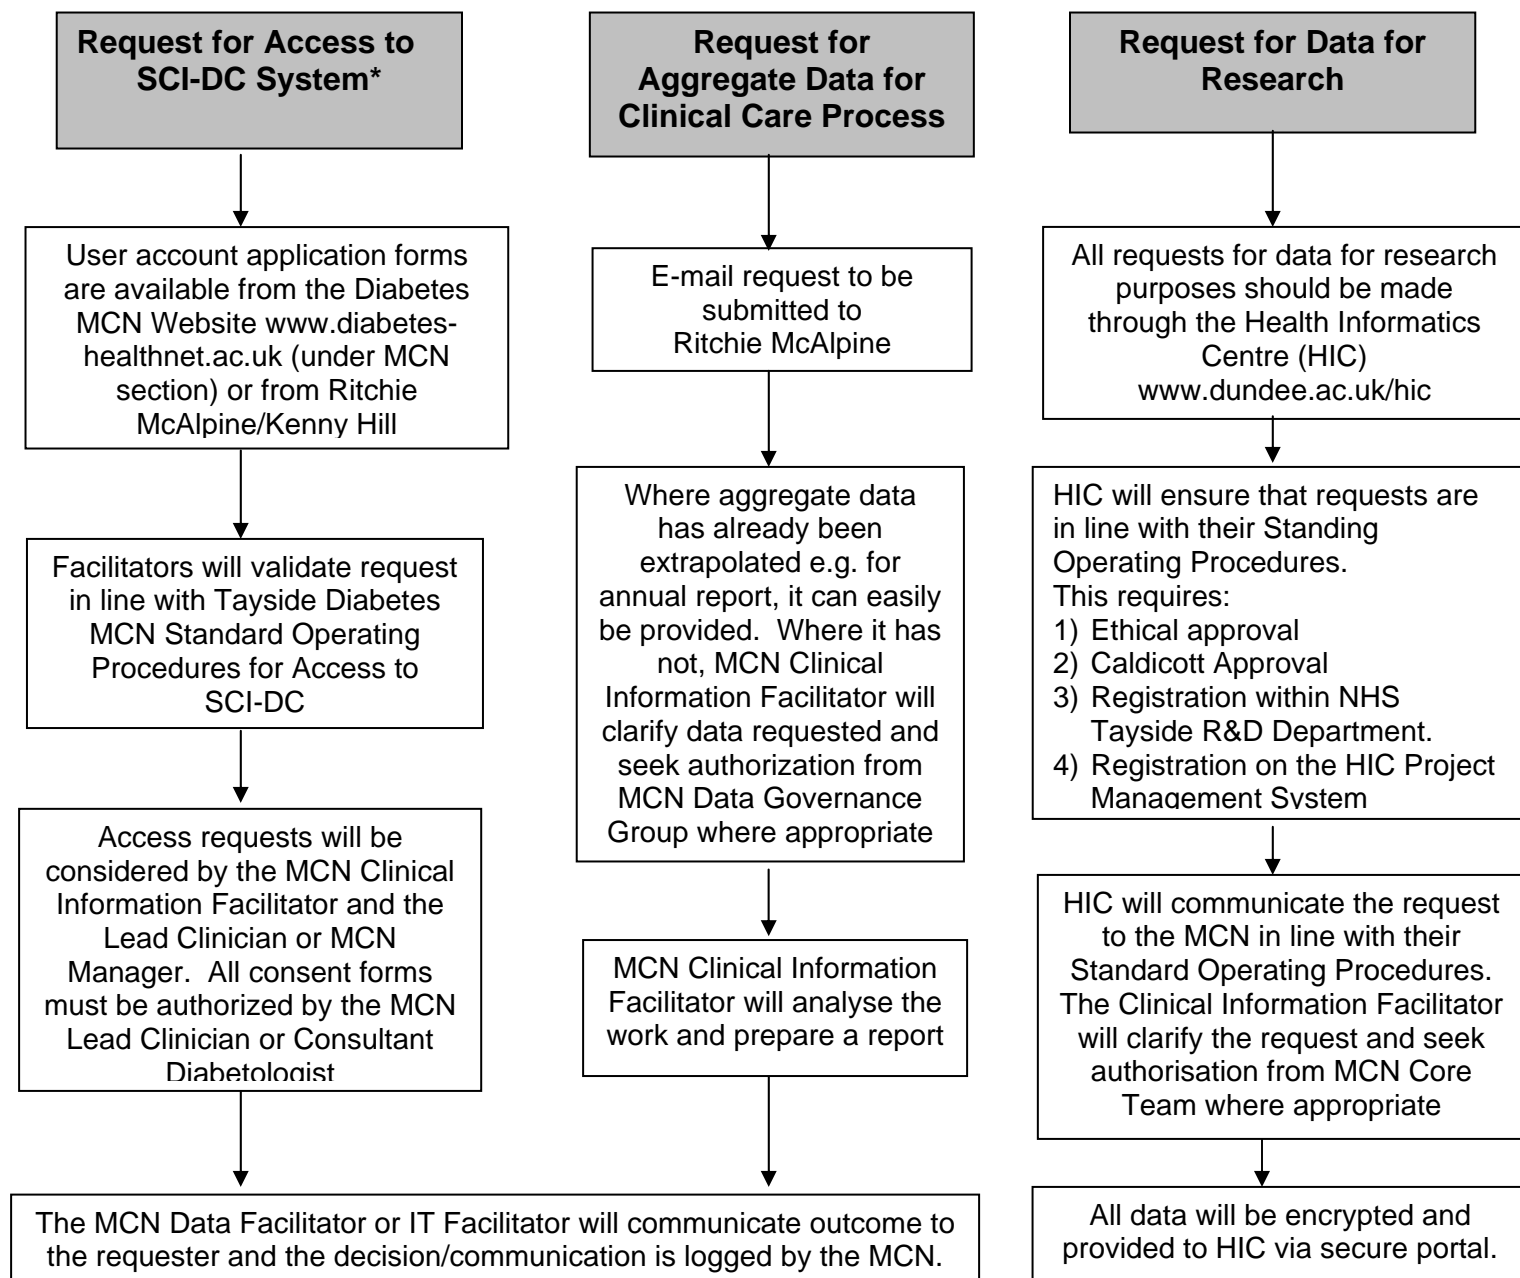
Request for Access to SCI-DC System*

User account application forms are available from the Diabetes MCN Website www.diabetes-healthnet.ac.uk (under MCN section) or from Ritchie McAlpine/Kenny Hill

Facilitators will validate request in line with Tayside Diabetes MCN Standard Operating Procedures for Access to SCI-DC

Access requests will be considered by the MCN Clinical Information Facilitator and the Lead Clinician or MCN Manager. All consent forms must be authorized by the MCN Lead Clinician or Consultant Diabetologist

Request for Aggregate Data for Clinical Care Process

E-mail request to be submitted to Ritchie McAlpine

Where aggregate data has already been extrapolated e.g. for annual report, it can easily be provided. Where it has not, MCN Clinical Information Facilitator will clarify data requested and seek authorization from MCN Data Governance Group where appropriate

MCN Clinical Information Facilitator will analyse the work and prepare a report

The MCN Data Facilitator or IT Facilitator will communicate outcome to the requester and the decision/communication is logged by the MCN.

Request for Data for Research

All requests for data for research purposes should be made through the Health Informatics Centre (HIC) www.dundee.ac.uk/hic

HIC will ensure that requests are in line with their Standing Operating Procedures.
This requires:
1) Ethical approval
2) Caldicott Approval
3) Registration within NHS Tayside R&D Department.
4) Registration on the HIC Project Management System

HIC will communicate the request to the MCN in line with their Standard Operating Procedures. The Clinical Information Facilitator will clarify the request and seek authorisation from MCN Core Team where appropriate

All data will be encrypted and provided to HIC via secure portal.